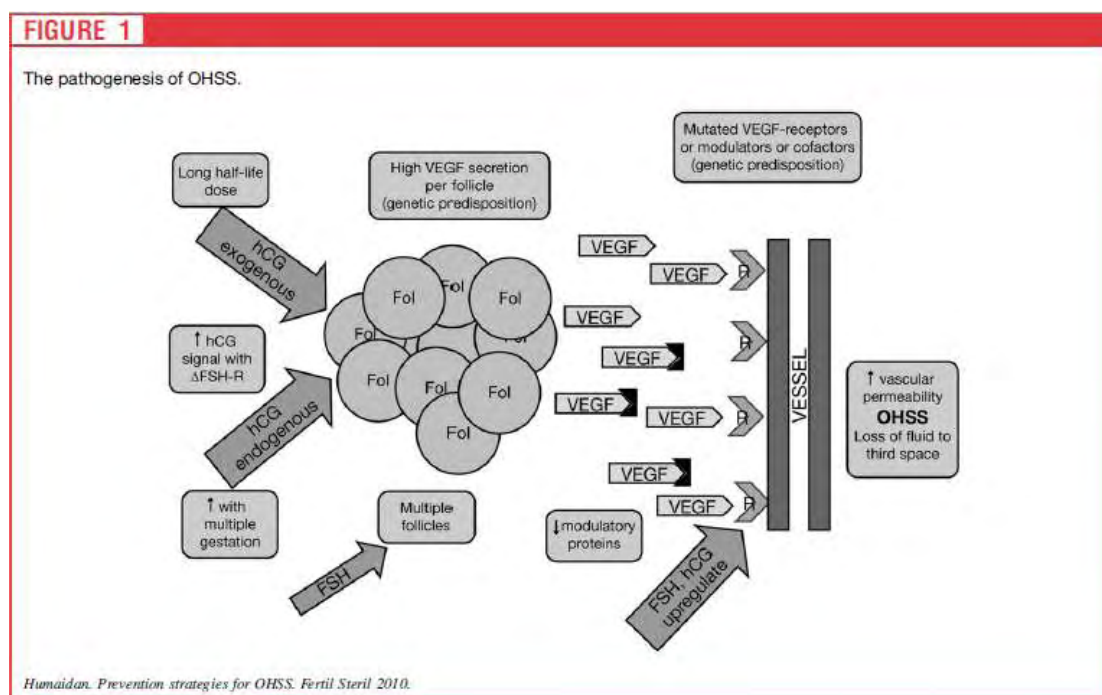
FIGURE 1

The pathogenesis of OHSS.

Long half-life dose

hCG exogenous

↑ hCG signal with ΔFSH-R

hCG endogenous

↑ with multiple gestation

High VEGF secretion per follicle (genetic predisposition)

Fol
Fol
Fol
Fol
Fol
Fol
Fol
Fol
Fol
Fol

Multiple follicles

FSH

Mutated VEGF-receptors or modulators or cofactors (genetic predisposition)

VEGF
VEGF R
VEGF
VEGF R
VEGF
VEGF R
VEGF
VEGF R

VESSEL

↓modulatory proteins

FSH, hCG upregulate

↑ vascular permeability
OHSS
Loss of fluid to third space

Humaidan. Prevention strategies for OHSS. Fertil Steril 2010.